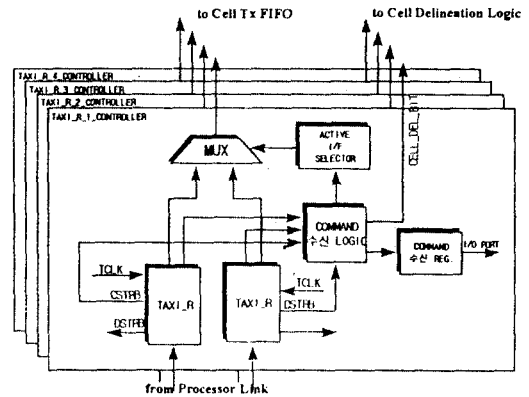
to Cell Tx FIFO
to Cell Delineation Logic
TAXI_R_4_CONTROLLER
TAXI_R_3_CONTROLLER
TAXI_R_2_CONTROLLER
TAXI_R_1_CONTROLLER
MUX
ACTIVE I/F SELECTOR
CELL_DEL_BIT
COMMAND 수신 LOGIC
COMMAND 수신 REG.
I/O PORT
TCLK
CSTRB
DSTRB
TAXI_R
TAXI_R
TCLK
DSTRB
from Processor Link